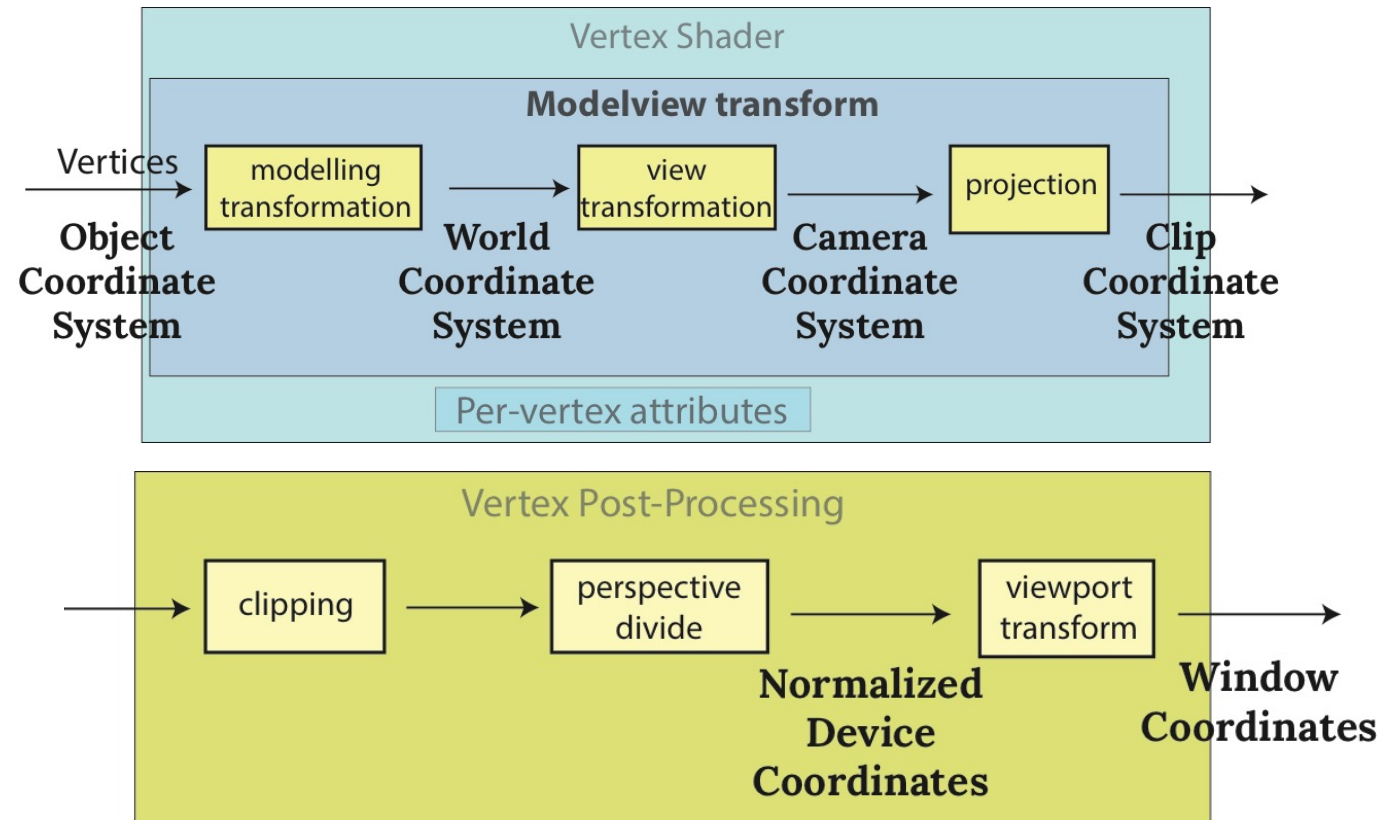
Vertex Shader

Modelview transform

Vertices

modelling transformation

view transformation

projection

Object Coordinate System

World Coordinate System

Camera Coordinate System

Clip Coordinate System

Per-vertex attributes

Vertex Post-Processing

clipping

perspective divide

viewport transform

Normalized Device Coordinates

Window Coordinates